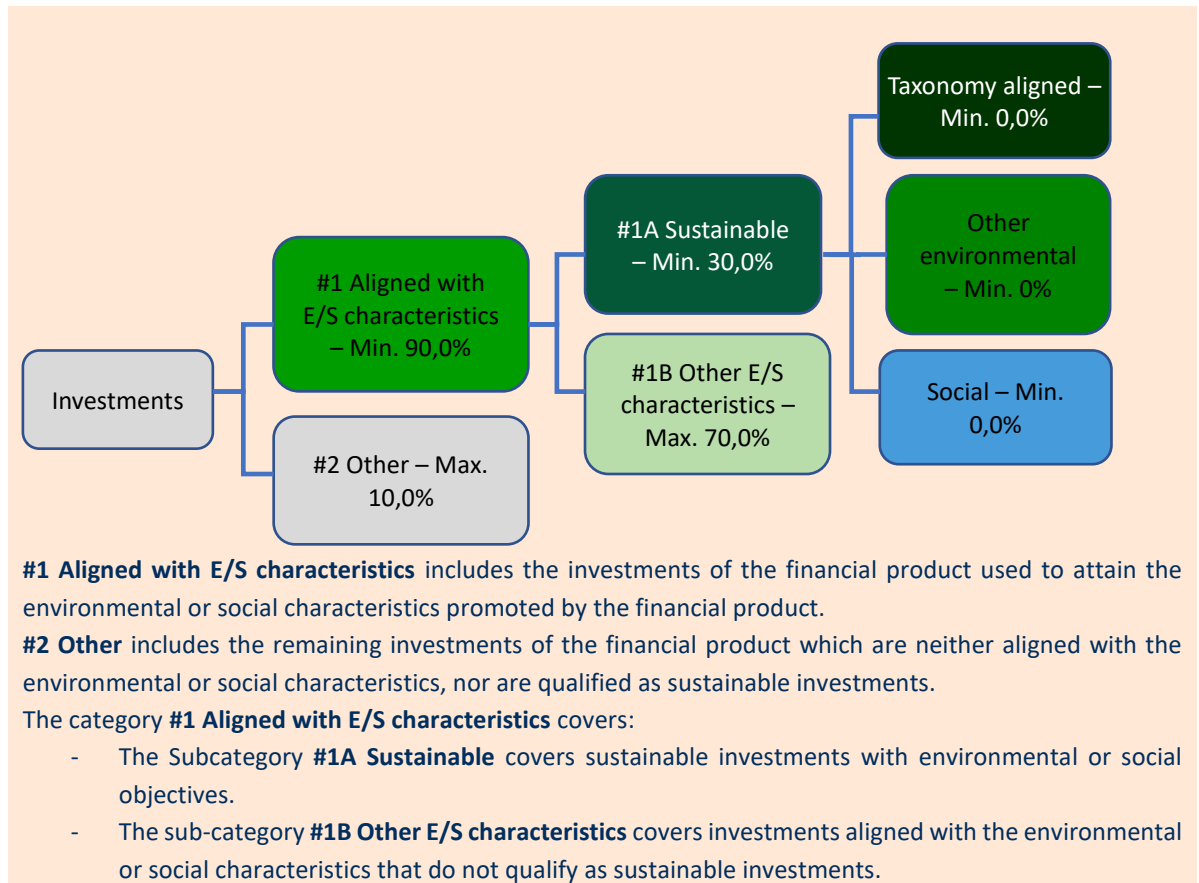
Investments

#1 Aligned with E/S characteristics – Min. 90,0%

#2 Other – Max. 10,0%

#1A Sustainable – Min. 30,0%

#1B Other E/S characteristics – Max. 70,0%

Taxonomy aligned – Min. 0,0%

Other environmental – Min. 0%

Social – Min. 0,0%

**#1 Aligned with E/S characteristics** includes the investments of the financial product used to attain the environmental or social characteristics promoted by the financial product.
**#2 Other** includes the remaining investments of the financial product which are neither aligned with the environmental or social characteristics, nor are qualified as sustainable investments.
The category **#1 Aligned with E/S characteristics** covers:
- The Subcategory **#1A Sustainable** covers sustainable investments with environmental or social objectives.
- The sub-category **#1B Other E/S characteristics** covers investments aligned with the environmental or social characteristics that do not qualify as sustainable investments.